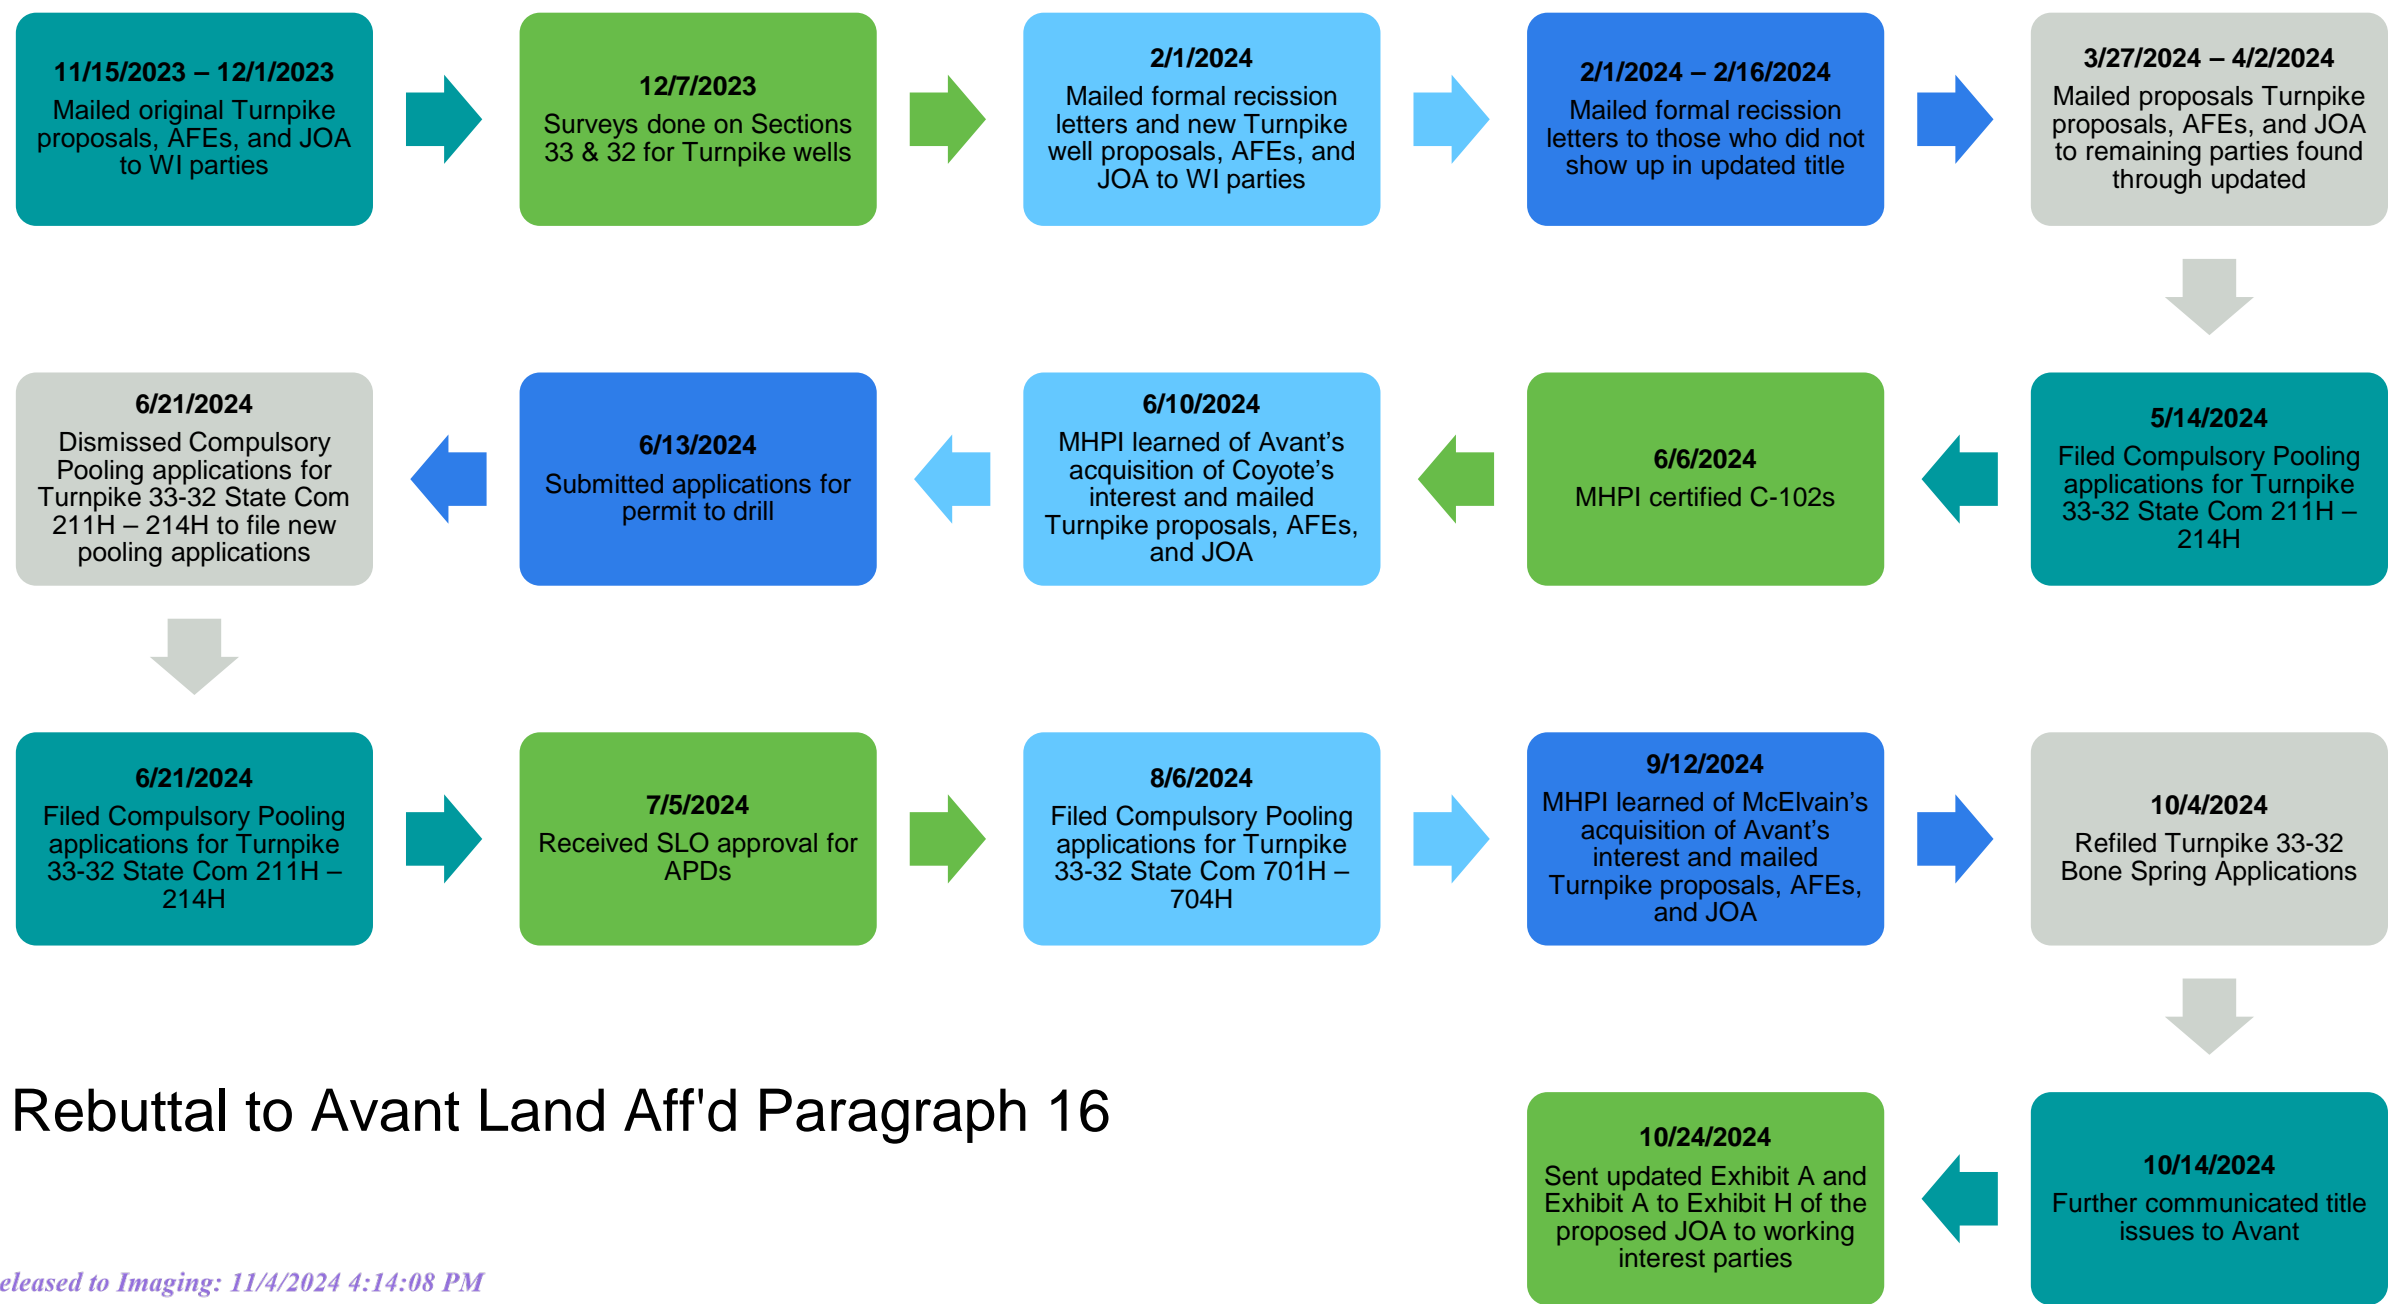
**11/15/2023 – 12/1/2023**
Mailed original Turnpike proposals, AFEs, and JOA to WI parties

**12/7/2023**
Surveys done on Sections 33 & 32 for Turnpike wells

**2/1/2024**
Mailed formal recission letters and new Turnpike well proposals, AFEs, and JOA to WI parties

**2/1/2024 – 2/16/2024**
Mailed formal recission letters to those who did not show up in updated title

**3/27/2024 – 4/2/2024**
Mailed proposals Turnpike proposals, AFEs, and JOA to remaining parties found through updated

**5/14/2024**
Filed Compulsory Pooling applications for Turnpike 33-32 State Com 211H – 214H

**6/6/2024**
MHPI certified C-102s

**6/10/2024**
MHPI learned of Avant's acquisition of Coyote's interest and mailed Turnpike proposals, AFEs, and JOA

**6/13/2024**
Submitted applications for permit to drill

**6/21/2024**
Dismissed Compulsory Pooling applications for Turnpike 33-32 State Com 211H – 214H to file new pooling applications

**6/21/2024**
Filed Compulsory Pooling applications for Turnpike 33-32 State Com 211H – 214H

**7/5/2024**
Received SLO approval for APDs

**8/6/2024**
Filed Compulsory Pooling applications for Turnpike 33-32 State Com 701H – 704H

**9/12/2024**
MHPI learned of McElvain's acquisition of Avant's interest and mailed Turnpike proposals, AFEs, and JOA

**10/4/2024**
Refiled Turnpike 33-32 Bone Spring Applications

**10/14/2024**
Further communicated title issues to Avant

**10/24/2024**
Sent updated Exhibit A and Exhibit A to Exhibit H of the proposed JOA to working interest parties

Rebuttal to Avant Land Aff'd Paragraph 16

eleased to Imaging: 11/4/2024 4:14:08 PM